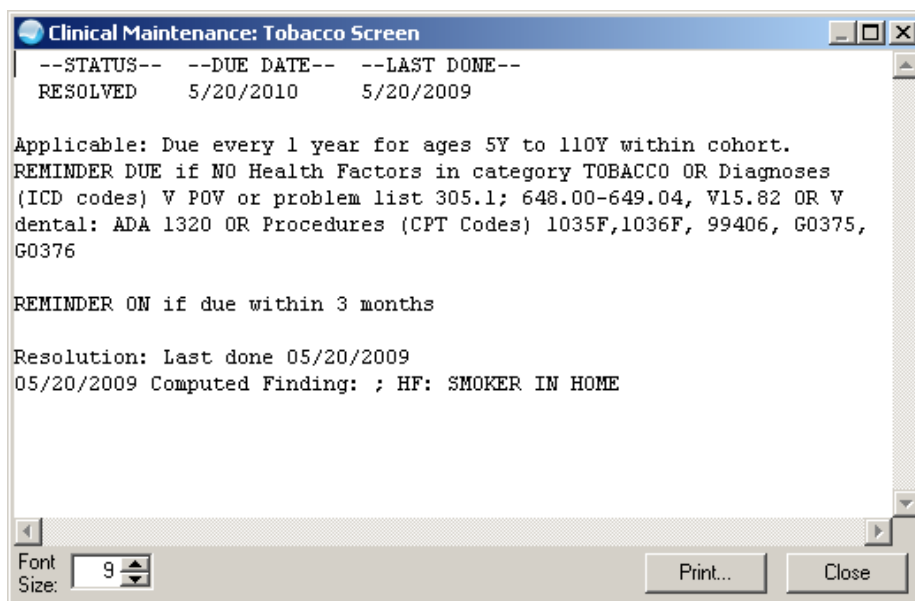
Clinical Maintenance: Tobacco Screen

--STATUS-- --DUE DATE-- --LAST DONE--
RESOLVED 5/20/2010 5/20/2009

Applicable: Due every 1 year for ages 5Y to 110Y within cohort.
REMINDER DUE if NO Health Factors in category TOBACCO OR Diagnoses (ICD codes) V POV or problem list 305.1; 648.00-649.04, V15.82 OR V dental: ADA 1320 OR Procedures (CPT Codes) 1035F,1036F, 99406, G0375, G0376

REMINDER ON if due within 3 months

Resolution: Last done 05/20/2009
05/20/2009 Computed Finding: ; HF: SMOKER IN HOME

Font Size: 9

Print...

Close